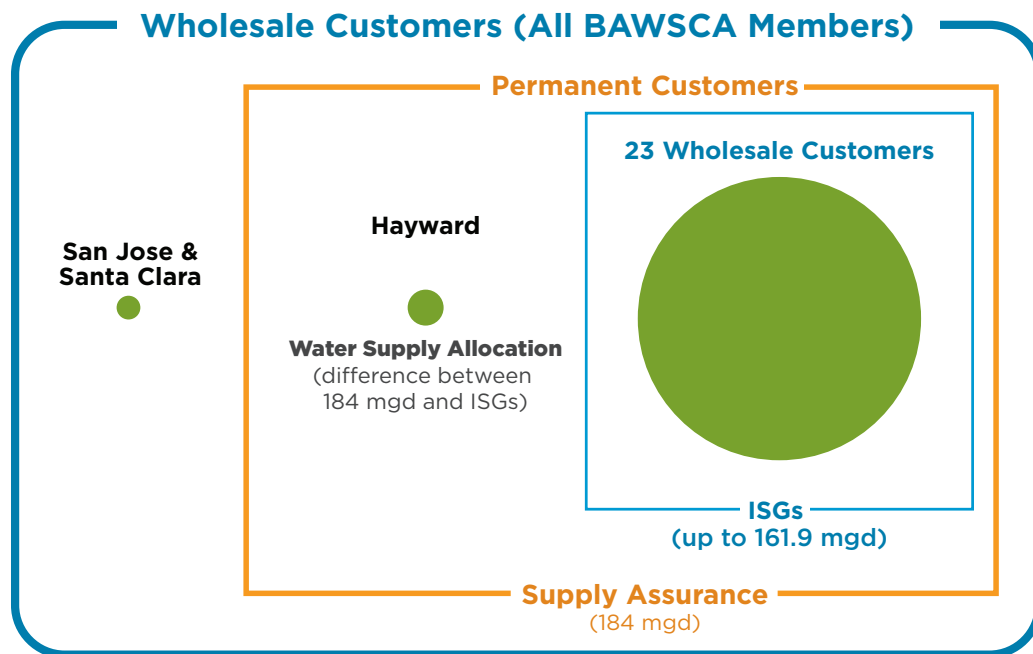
Wholesale Customers (All BAWSCA Members)

Permanent Customers

23 Wholesale Customers

San Jose & Santa Clara

Hayward

Water Supply Allocation
(difference between 184 mgd and ISGs)

ISGs
(up to 161.9 mgd)

Supply Assurance
(184 mgd)